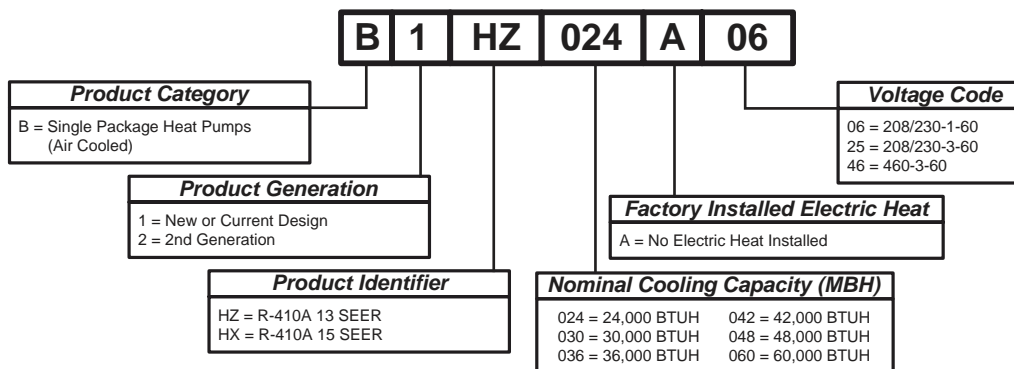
B 1 HZ 024 A 06

Product Category
B = Single Package Heat Pumps (Air Cooled)

Product Generation
1 = New or Current Design
2 = 2nd Generation

Product Identifier
HZ = R-410A 13 SEER
HX = R-410A 15 SEER

Nominal Cooling Capacity (MBH)
024 = 24,000 BTUH
030 = 30,000 BTUH
036 = 36,000 BTUH
042 = 42,000 BTUH
048 = 48,000 BTUH
060 = 60,000 BTUH

Factory Installed Electric Heat
A = No Electric Heat Installed

Voltage Code
06 = 208/230-1-60
25 = 208/230-3-60
46 = 460-3-60